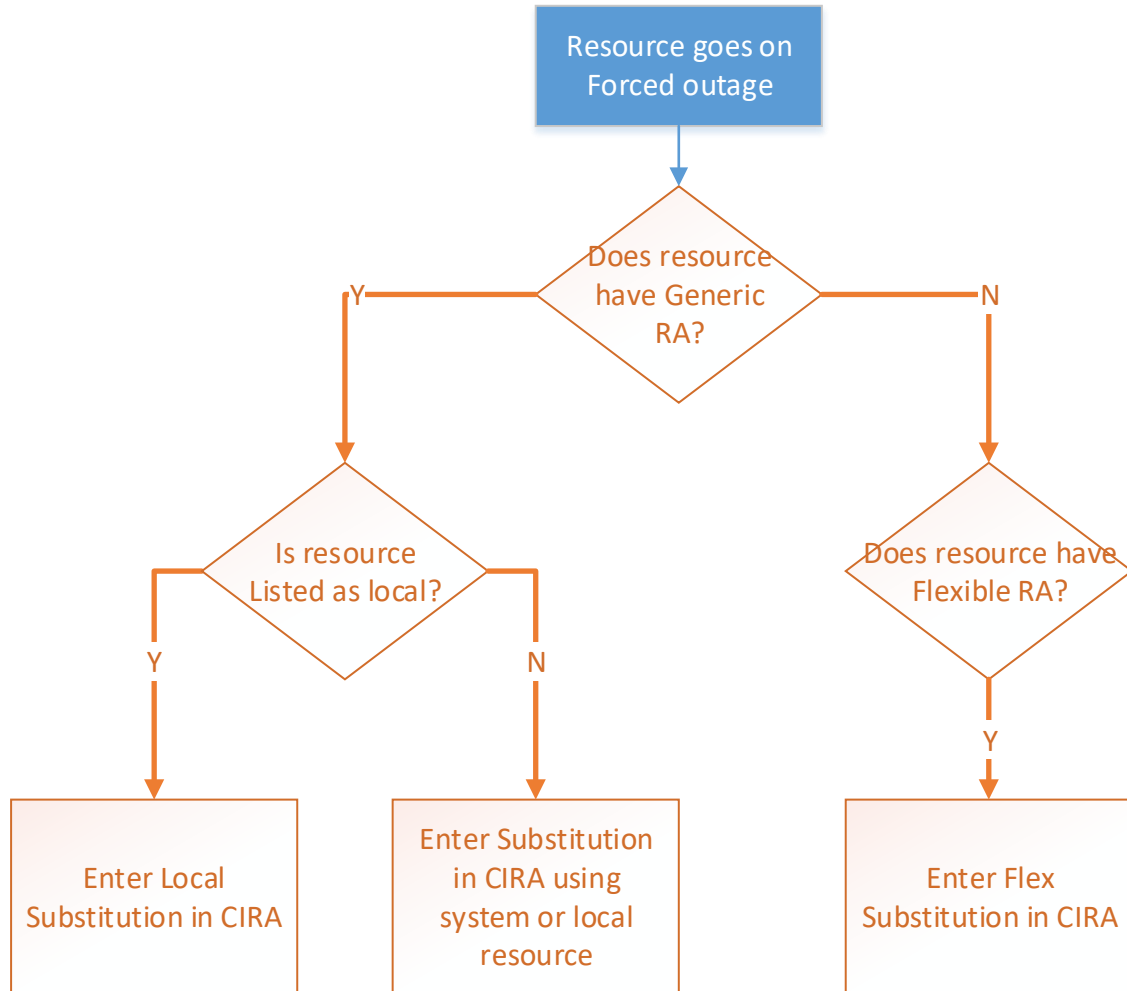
Resource goes on Forced outage

Does resource have Generic RA?

Y

N

Is resource Listed as local?

Does resource have Flexible RA?

Y

N

Y

Enter Local Substitution in CIRA

Enter Substitution in CIRA using system or local resource

Enter Flex Substitution in CIRA